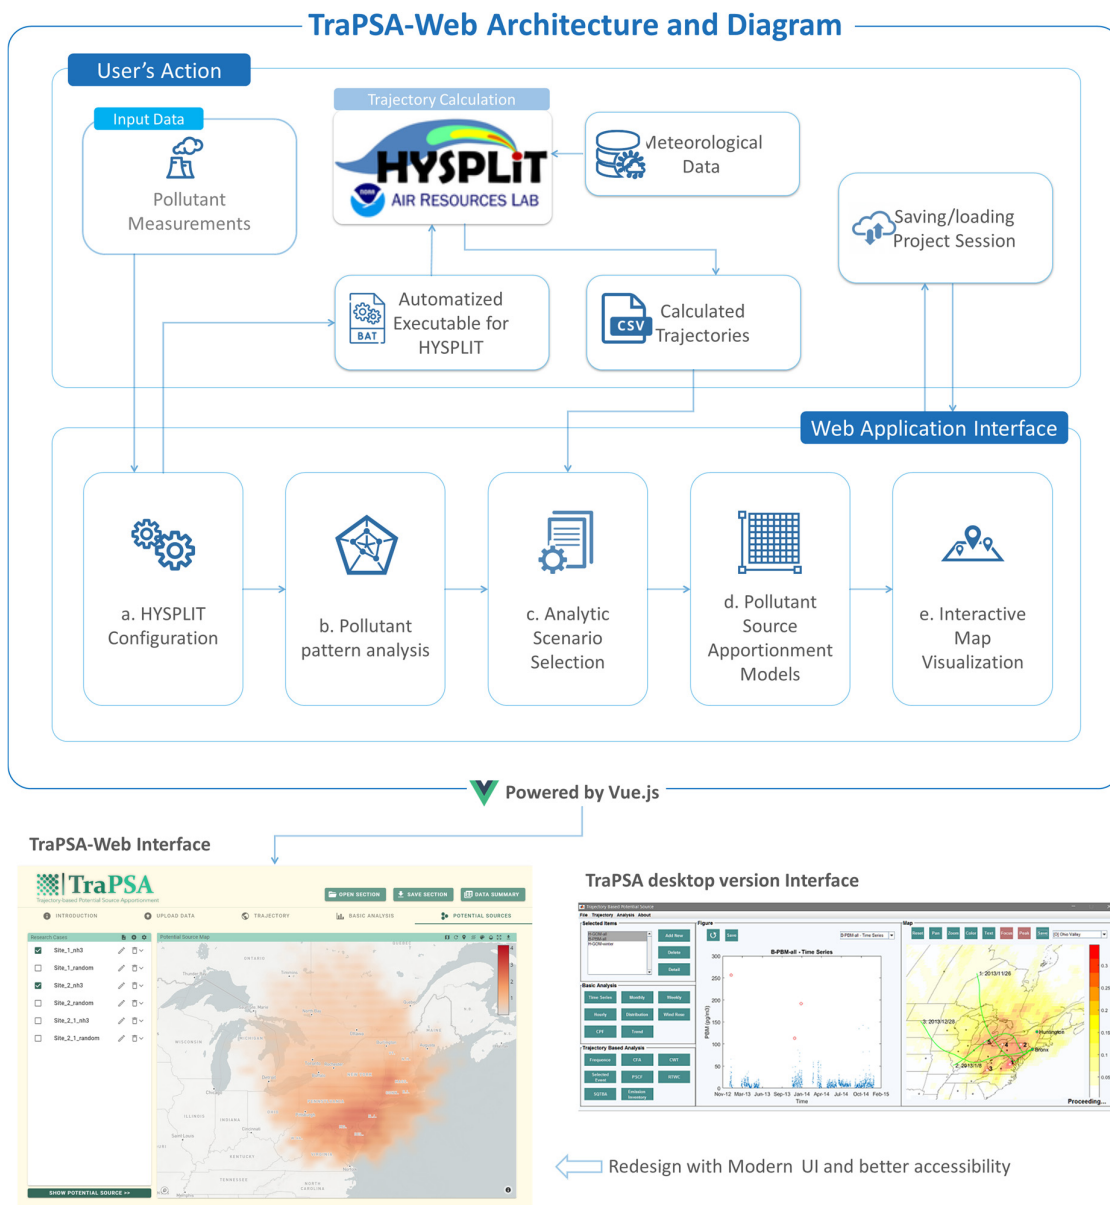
TraPSA-Web Architecture and Diagram

User's Action

Input Data

Pollutant Measurements

Trajectory Calculation

HYSPLIT

AIR RESOURCES LAB

Meteorological Data

Saving/loading Project Session

BAT

Automatized Executable for HYSPLIT

CSV

Calculated Trajectories

Web Application Interface

a. HYSPLIT Configuration

b. Pollutant pattern analysis

c. Analytic Scenario Selection

d. Pollutant Source Apportionment Models

e. Interactive Map Visualization

Powered by Vue.js

TraPSA-Web Interface

TraPSA

Trajectory-based Potential Source Apportionment

OPEN SECTION

SAVE SECTION

DATA SUMMARY

INTRODUCTION

UPLOAD DATA

TRAJECTORY

BASIC ANALYSIS

POTENTIAL SOURCES

Research Cases

Site_1_nh3

Site_1_random

Site_2_nh3

Site_2_random

Site_2_1_nh3

Site_2_1_random

Potential Source Map

SHOW POTENTIAL SOURCE >>

TraPSA desktop version Interface

B-PBM-all - Time Series

Basic Analysis

Trajectory Based Analysis

Proceeding...

Redesign with Modern UI and better accessibility